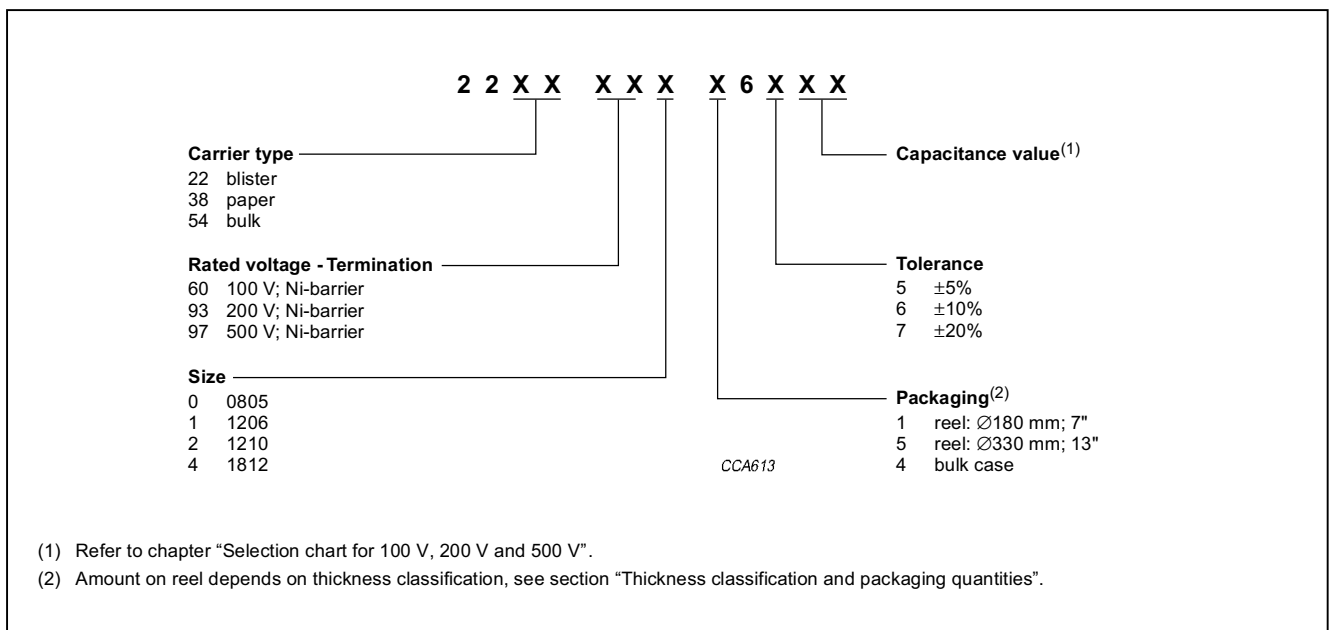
2 2 X X  X X X  X 6 X X X

Carrier type
22 blister
38 paper
54 bulk

Rated voltage - Termination
60 100 V; Ni-barrier
93 200 V; Ni-barrier
97 500 V; Ni-barrier

Size
0 0805
1 1206
2 1210
4 1812

Capacitance value$^{(1)}$

Tolerance
5 ±5%
6 ±10%
7 ±20%

Packaging$^{(2)}$
1 reel: ∅180 mm; 7"
5 reel: ∅330 mm; 13"
4 bulk case

CCA613

(1) Refer to chapter "Selection chart for 100 V, 200 V and 500 V".

(2) Amount on reel depends on thickness classification, see section "Thickness classification and packaging quantities".